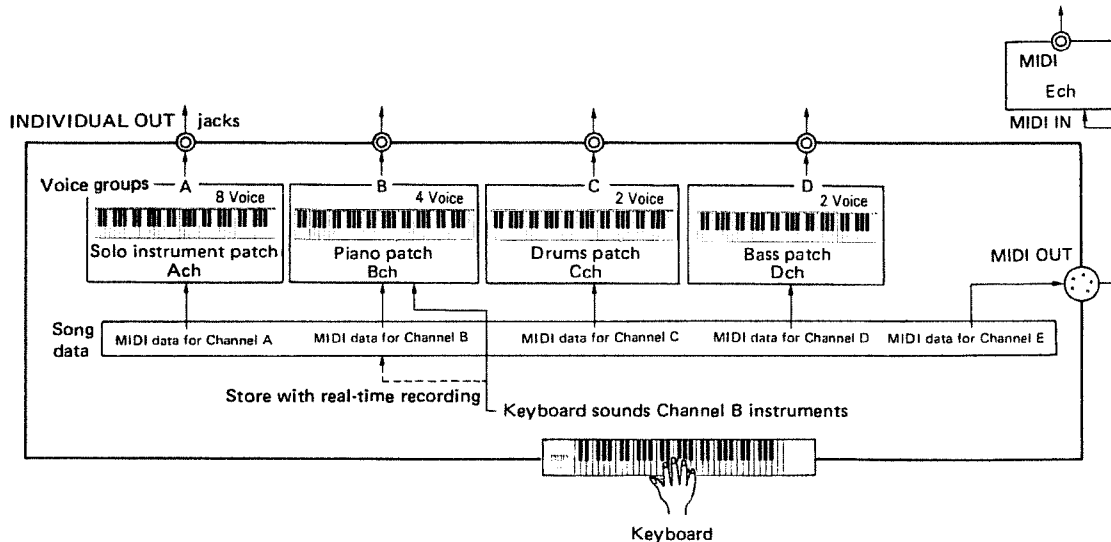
MIDI
Ech
MIDI IN

INDIVIDUAL OUT jacks

Voice groups — A
8 Voice
Solo instrument patch
Ach

B
4 Voice
Piano patch
Bch

C
2 Voice
Drums patch
Cch

D
2 Voice
Bass patch
Dch

MIDI OUT

Song data
MIDI data for Channel A
MIDI data for Channel B
MIDI data for Channel C
MIDI data for Channel D
MIDI data for Channel E

Store with real-time recording
Keyboard sounds Channel B instruments

Keyboard